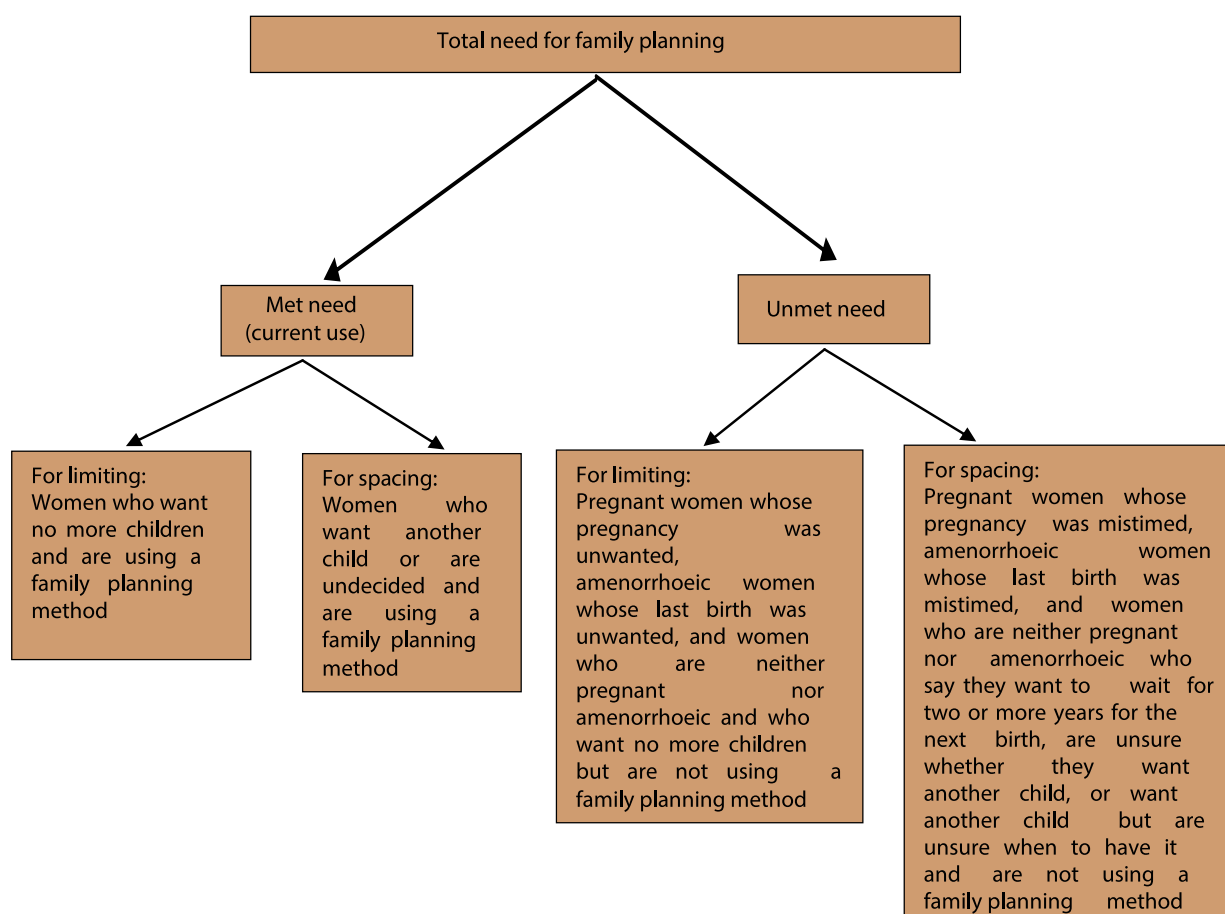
Total need for family planning

Met need
(current use)

Unmet need

For limiting:
Women who want no more children and are using a family planning method

For spacing:
Women who want another child or are undecided and are using a family planning method

For limiting:
Pregnant women whose pregnancy was unwanted, amenorrhoeic women whose last birth was unwanted, and women who are neither pregnant nor amenorrhoeic and who want no more children but are not using a family planning method

For spacing:
Pregnant women whose pregnancy was mistimed, amenorrhoeic women whose last birth was mistimed, and women who are neither pregnant nor amenorrhoeic who say they want to wait for two or more years for the next birth, are unsure whether they want another child, or want another child but are unsure when to have it and are not using a family planning method